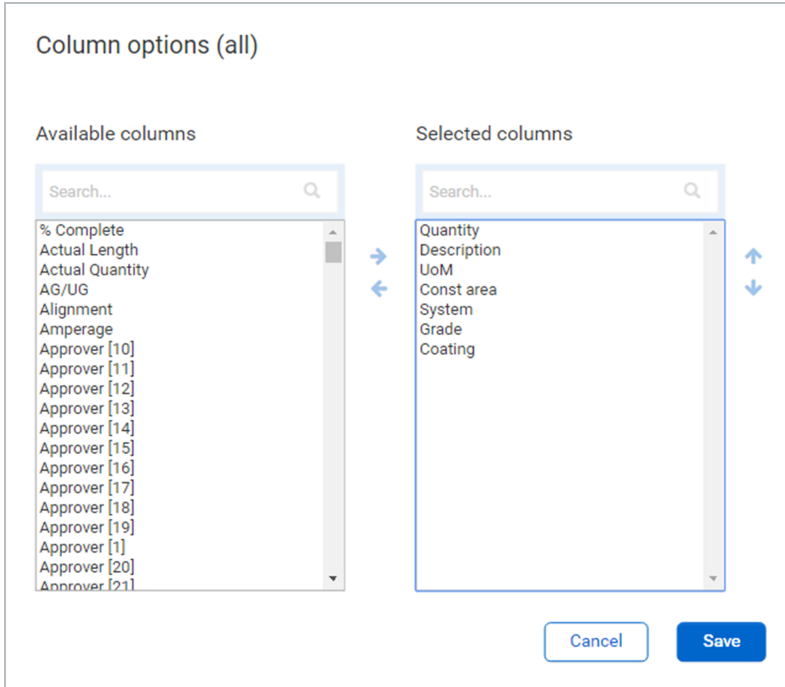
Column options (all)

Available columns

Search...

% Complete
Actual Length
Actual Quantity
AG/UG
Alignment
Amperage
Approver [10]
Approver [11]
Approver [12]
Approver [13]
Approver [14]
Approver [15]
Approver [16]
Approver [17]
Approver [18]
Approver [19]
Approver [1]
Approver [20]
Approver [21]

Selected columns

Search...

Quantity
Description
UoM
Const area
System
Grade
Coating

Cancel

Save